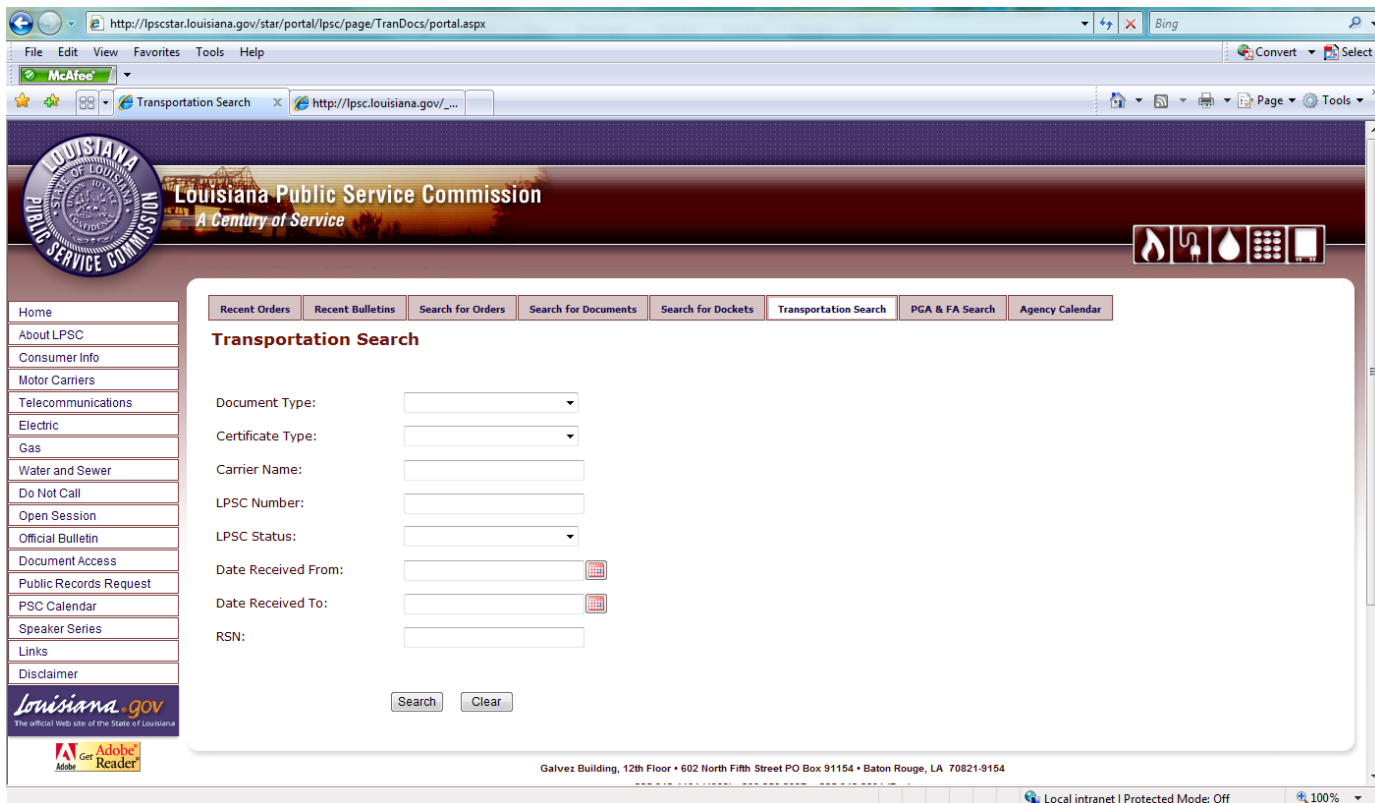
http://lpscstar.louisiana.gov/star/portal/lpsc/page/TranDocs/portal.aspx

Bing

File Edit View Favorites Tools Help

Convert Select

McAfee

Transportation Search

http://lpsc.louisiana.gov/_...

Page Tools

LOUISIANA PUBLIC SERVICE COMMISSION STATE OF LOUISIANA UNION JUSTICE CONFIDENCE

Louisiana Public Service Commission
A Century of Service

Home
About LPSC
Consumer Info
Motor Carriers
Telecommunications
Electric
Gas
Water and Sewer
Do Not Call
Open Session
Official Bulletin
Document Access
Public Records Request
PSC Calendar
Speaker Series
Links
Disclaimer

Louisiana.gov
The official Web site of the State of Louisiana

Get Adobe Reader

Recent Orders | Recent Bulletins | Search for Orders | Search for Documents | Search for Dockets | Transportation Search | PGA & FA Search | Agency Calendar

Transportation Search

Document Type:

Certificate Type:

Carrier Name:

LPSC Number:

LPSC Status:

Date Received From:

Date Received To:

RSN:

Search Clear

Galvez Building, 12th Floor • 602 North Fifth Street PO Box 91154 • Baton Rouge, LA 70821-9154

Local intranet | Protected Mode: Off

100%